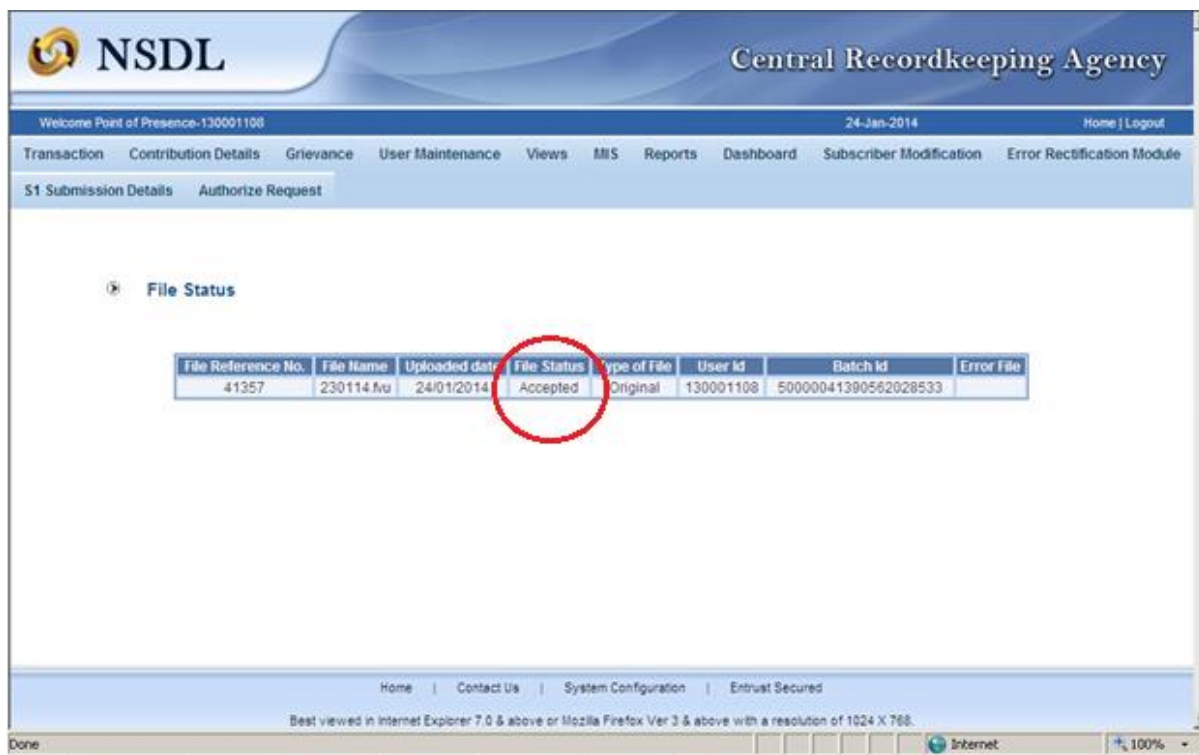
NSDL

Central Recordkeeping Agency

Welcome Point of Presence-130001108

24-Jan-2014

Home | Logout

Transaction Contribution Details Grievance User Maintenance Views MIS Reports Dashboard Subscriber Modification Error Rectification Module

S1 Submission Details Authorize Request

File Status

| File Reference No. | File Name | Uploaded date | File Status | Type of File | User Id | Batch Id | Error File |
|---|---|---|---|---|---|---|---|
| 41357 | 230114.fvu | 24/01/2014 | Accepted | Original | 130001108 | 50000041390562028533 | |

Home | Contact Us | System Configuration | Entrust Secured

Best viewed in Internet Explorer 7.0 & above or Mozilla Firefox Ver 3 & above with a resolution of 1024 X 768.

Done

Internet

100%